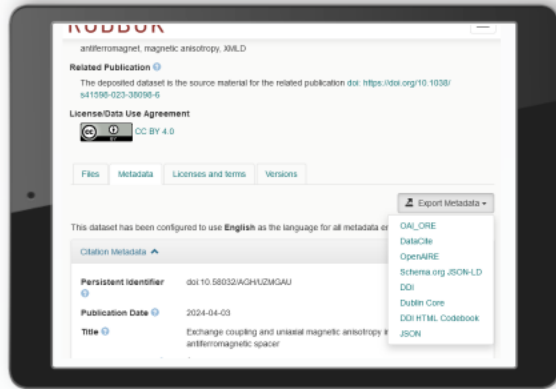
RODBUK

antiferromagnet, magnetic anisotropy, XMLD

Related Publication

The deposited dataset is the source material for the related publication doi: https://doi.org/10.1038/s41598-023-38098-6

License/Data Use Agreement

CC BY 4.0

Files | Metadata | Licenses and terms | Versions

Export Metadata

OAI_ORE
DataCite
OpenAIRE
Schema.org JSON-LD
DDI
Dublin Core
DDI HTML Codebook
JSON

This dataset has been configured to use English as the language for all metadata e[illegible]

Citation Metadata

| Persistent Identifier | doi:10.58032/AGH/UZMGAU |
|---|---|
| Publication Date | 2024-04-03 |
| Title | Exchange coupling and uniaxial magnetic anisotropy i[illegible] antiferromagnetic spacer |